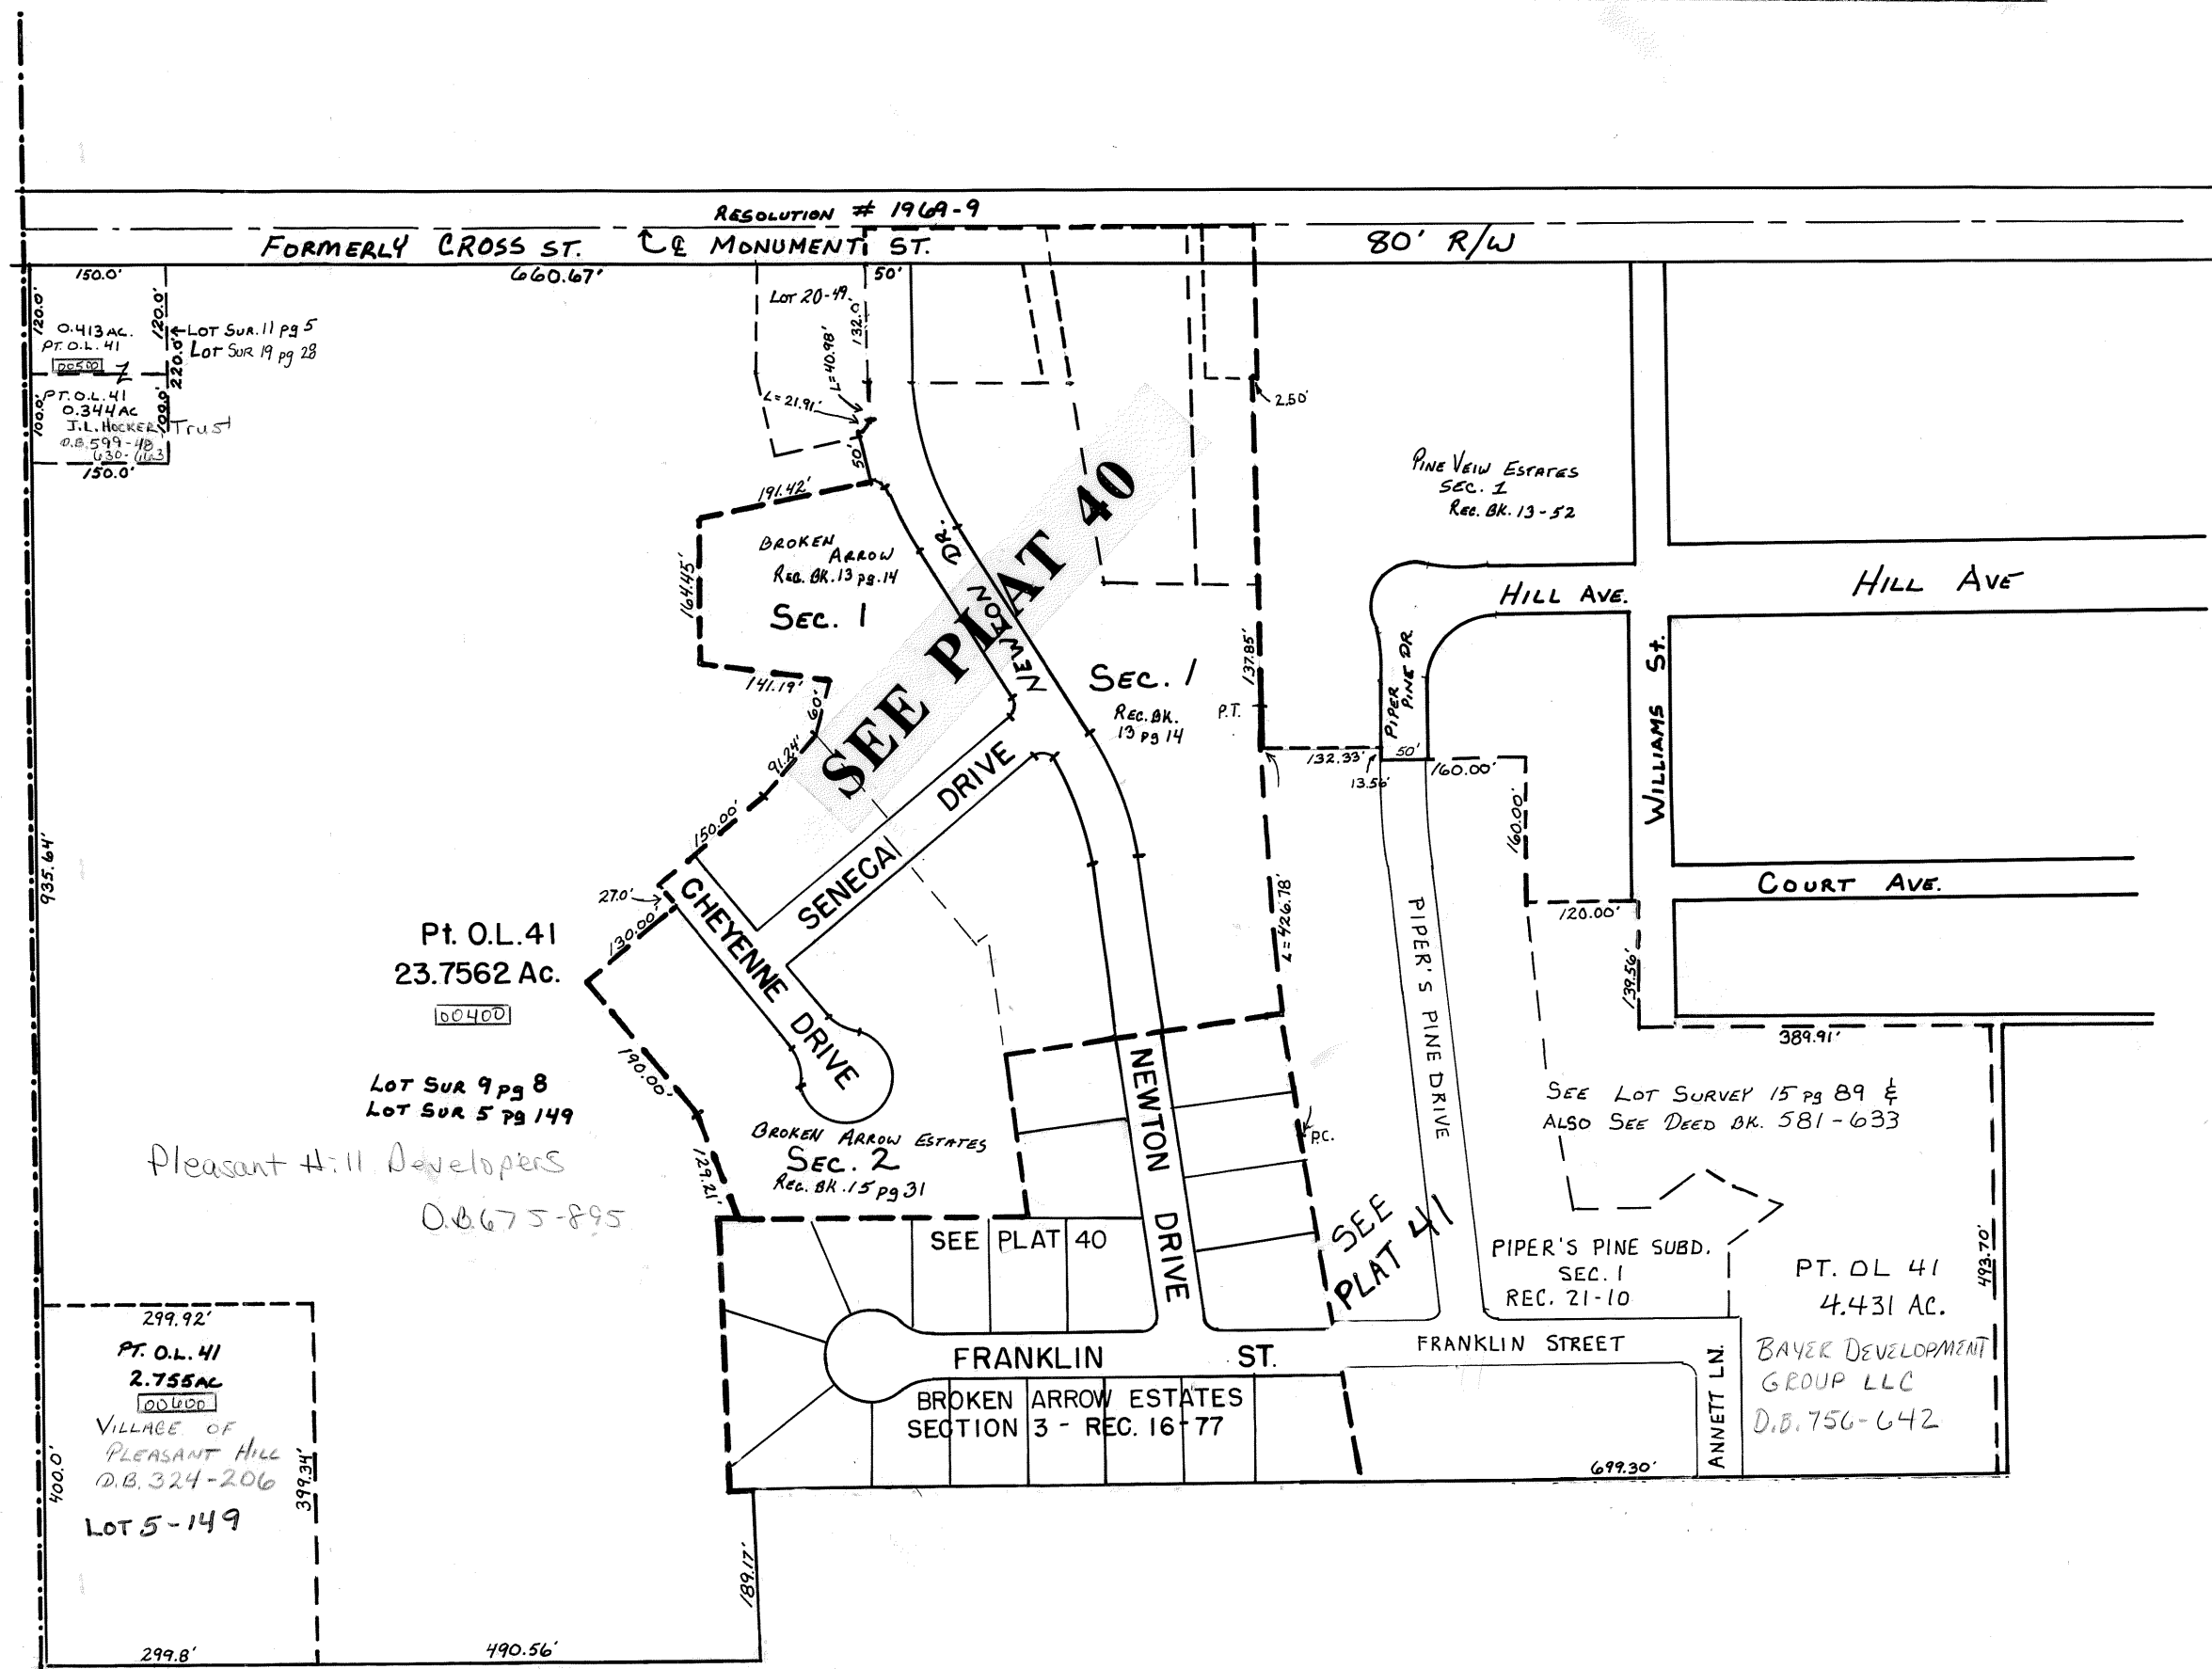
RESOLUTION # 1969-9
FORMERLY CROSS ST. ℄ MONUMENT ST.
80' R/W
660.67'
150.0'
120.0'
0.413 AC.
PT. O.L. 41
00500
120.0'
←LOT SUR. 11 PG 5
LOT SUR 19 PG 28
220.0'
100.0'
PT. O.L. 41
0.344 AC
J.L. HOCKER Trust
D.B. 599-48
630-663
100.0'
150.0'
50'
LOT 20-49
132.0'
L=40.98'
L=21.91'
50'
2.50'
191.42'
BROKEN ARROW
REC. BK. 13 PG. 14
SEC. 1
164.45'
141.19'
60'
91.24'
SEE PLAT 40
NEWTON DR.
SEC. 1
REC. BK. 13 PG 14
P.T.
137.85'
PINE VIEW ESTATES
SEC. 1
REC. BK. 13-52
HILL AVE.
HILL AVE
PIPER PINE DR
50'
132.33'
13.56'
160.00'
160.00'
WILLIAMS ST.
COURT AVE.
120.00'
139.56'
389.91'
SENECA DRIVE
150.00'
27.0'
130.00'
CHEYENNE DRIVE
935.64'
Pt. O.L. 41
23.7562 Ac.
00400
L=426.78'
PIPER'S PINE DRIVE
190.00'
LOT SUR 9 PG 8
LOT SUR 5 PG 149
Pleasant Hill Developers
D.B. 675-895
BROKEN ARROW ESTATES
SEC. 2
REC. BK. 15 PG 31
129.21'
NEWTON DRIVE
P.C.
SEE LOT SURVEY 15 PG 89 &
ALSO SEE DEED BK. 581-633
SEE PLAT 41
SEE PLAT 40
PIPER'S PINE SUBD.
SEC. 1
REC. 21-10
PT. OL 41
4.431 AC.
493.70'
299.92'
PT. O.L. 41
2.755 AC
00600
VILLAGE OF PLEASANT HILL
D.B. 324-206
400.0'
399.34'
LOT 5-149
FRANKLIN ST.
FRANKLIN STREET
BROKEN ARROW ESTATES
SECTION 3 - REC. 16-77
ANNETT LN.
BAYER DEVELOPMENT GROUP LLC
D.B. 756-642
699.30'
189.17'
299.8'
490.56'